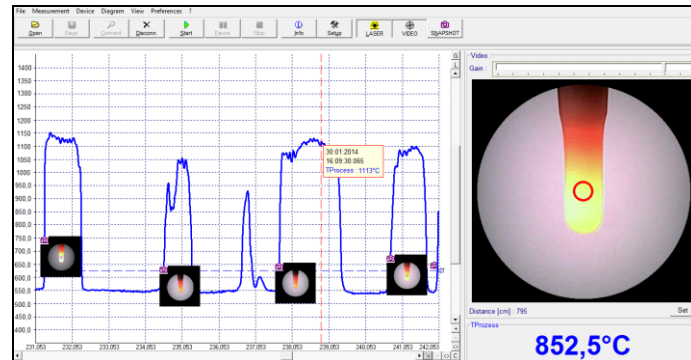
File Measurement Device Diagram View Preferences ?

Open Save Connect Disconn. Start Pause Stop Info Setup LASER VIDEO SNAPSHOT

1400
1350
1300
1250
1200
1150
1100
1050
1000
950,0
900,0
850,0
800,0
750,0
700,0
650,0
600,0
550,0
500,0
450,0
400,0
350,0

30.01.2014
16:09:30.065
TProcess : 1113°C

231.053 232.053 233.053 234.053 235.053 236.053 237.053 238.053 239.053 240.053 241.053 242.053

Video
Gain

Distance [cm] : 796
Set

TProcess
852,5°C